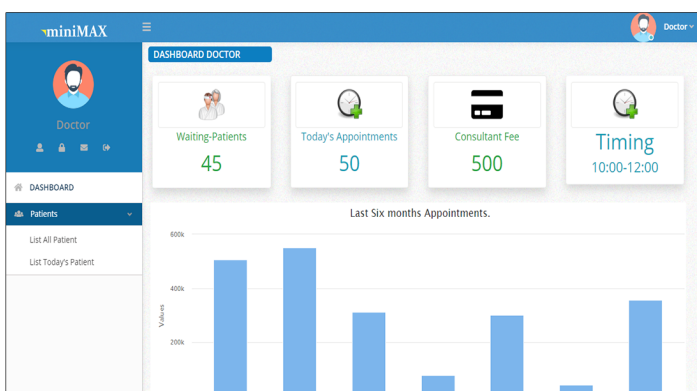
miniMAX

Doctor

Doctor

DASHBOARD

Patients

List All Patient

List Today's Patient

DASHBOARD DOCTOR

Waiting-Patients
45

Today's Appointments
50

Consultant Fee
500

Timing
10:00-12:00

Last Six months Appointments.

600k
400k
200k

Values